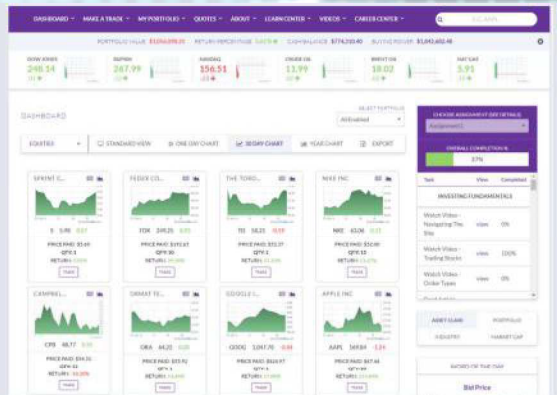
DASHBOARD MAKE A TRADE MY PORTFOLIOS QUOTES ABOUT LEARN CENTER VIDEOS CAREER CENTER

PORTFOLIO VALUE $1,056,098.05 RETURN PERCENTAGE 5.61% CASH BALANCE $774,210.40 BUYING POWER $1,042,682.48

DOW JONES 248.14
S&P500 267.99
NASDAQ 156.51
CRUDE OIL 11.99
BRENT OIL 18.02
NAT GAS 5.91

DASHBOARD

SELECT PORTFOLIO
All Enabled

EQUITIES STANDARD VIEW ONE DAY CHART 30 DAY CHART YEAR CHART EXPORT

CHOOSE ASSIGNMENT (SEE DETAILS)
Assignment 1

OVERALL COMPLETION %
37%

SPRINT C...
S 5.98
PRICE PAID: $5.49
QTY: 1
RETURN:
Trade

FEDEX CO...
FDX 249.25
PRICE PAID: $192.67
QTY: 30
RETURN:
Trade

THE TORO...
TD 58.25
PRICE PAID: $52.37
QTY: 2
RETURN:
Trade

NIKE INC
NKE 63.06
PRICE PAID: $52.00
QTY: 15
RETURN:
Trade

CAMPBEL...
CPB 48.77
PRICE PAID: $54.31
QTY: 11
RETURN:
Trade

DARMAT TE...
DRA 64.20
PRICE PAID: $53.92
QTY: 1
RETURN:
Trade

GOOGLE I...
GOOG 1,047.70
PRICE PAID: $828.97
QTY: 1
RETURN:
Trade

APPLE INC
AAPL 169.84
PRICE PAID: $87.46
QTY: 1
RETURN:
Trade

Task View Completed
INVESTING FUNDAMENTALS
Watch Video - Navigating The Site view 0%
Watch Video - Trading Stocks view 100%
Watch Video - Order Types view 0%

ASSET CLASS PORTFOLIO
INDUSTRY MARKET CAP

WORD OF THE DAY
Bid Price